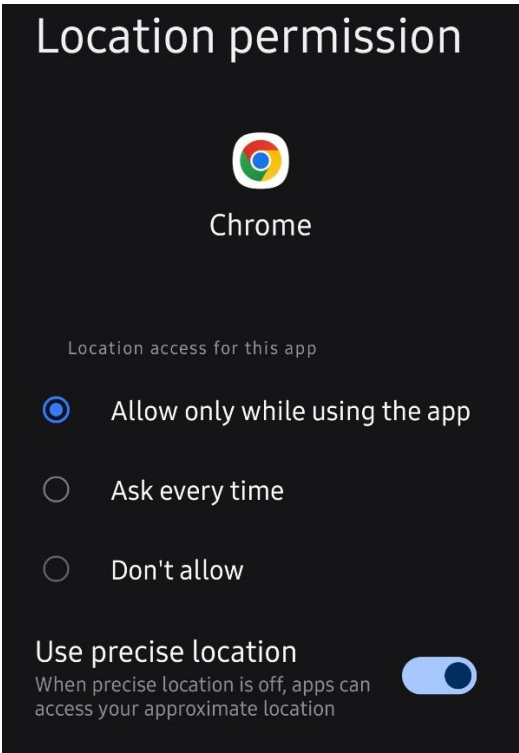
Location permission

Chrome

Location access for this app

Allow only while using the app

Ask every time

Don't allow

Use precise location

When precise location is off, apps can access your approximate location